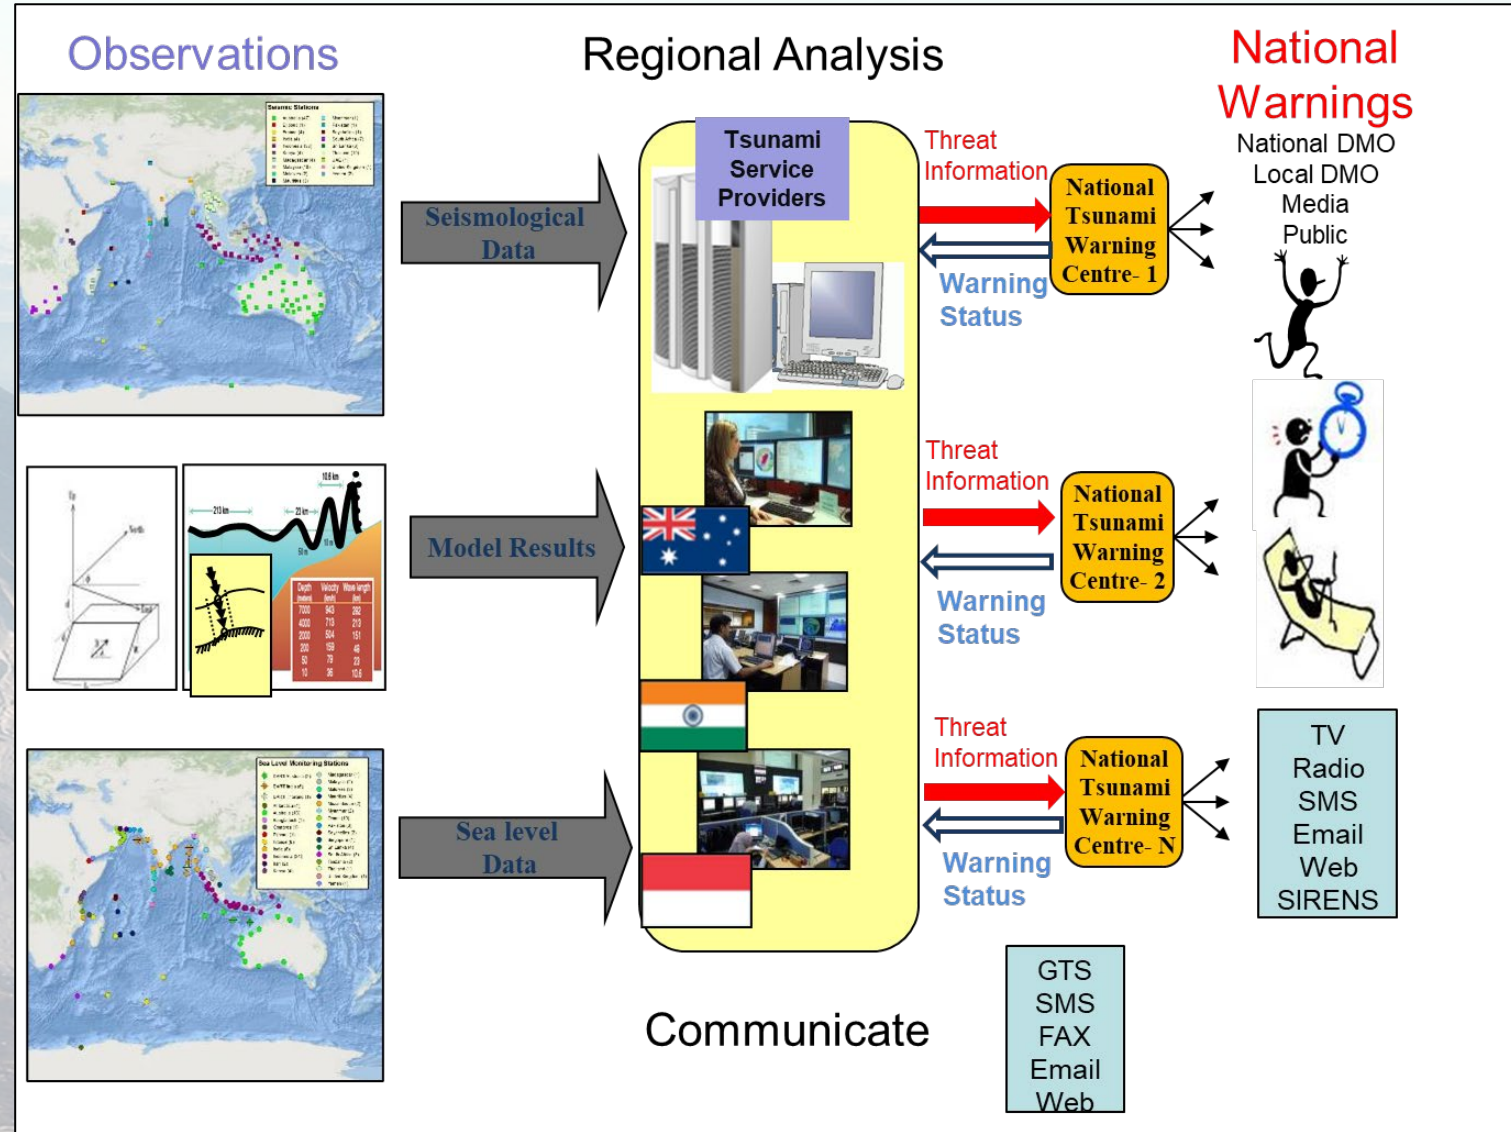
Observations

Regional Analysis

National Warnings
National DMO
Local DMO
Media
Public

Seismological Data

Tsunami Service Providers

Threat Information

National Tsunami Warning Centre- 1

Warning Status

Model Results

Threat Information

National Tsunami Warning Centre- 2

Warning Status

Sea level Data

Threat Information

National Tsunami Warning Centre- N

Warning Status

TV
Radio
SMS
Email
Web
SIRENS

Communicate

GTS
SMS
FAX
Email
Web